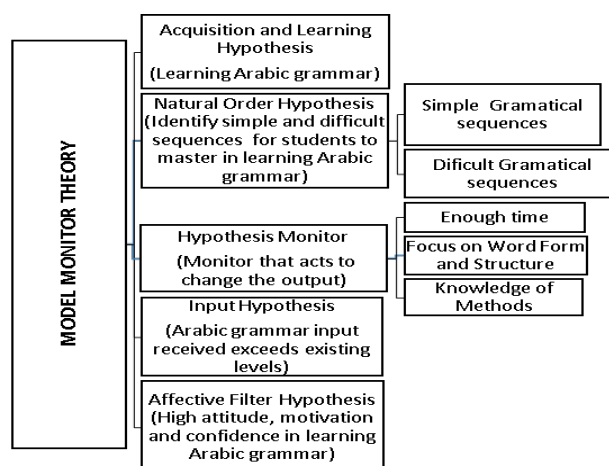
MODEL MONITOR THEORY

Acquisition and Learning Hypothesis
(Learning Arabic grammar)

Natural Order Hypothesis (Identify simple and difficult sequences for students to master in learning Arabic grammar)

Simple Gramatical sequences

Dificult Gramatical sequences

Hypothesis Monitor
(Monitor that acts to change the output)

Enough time

Focus on Word Form and Structure

Knowledge of Methods

Input Hypothesis
(Arabic grammar input received exceeds existing levels)

Affective Filter Hypothesis (High attitude, motivation and confidence in learning Arabic grammar)